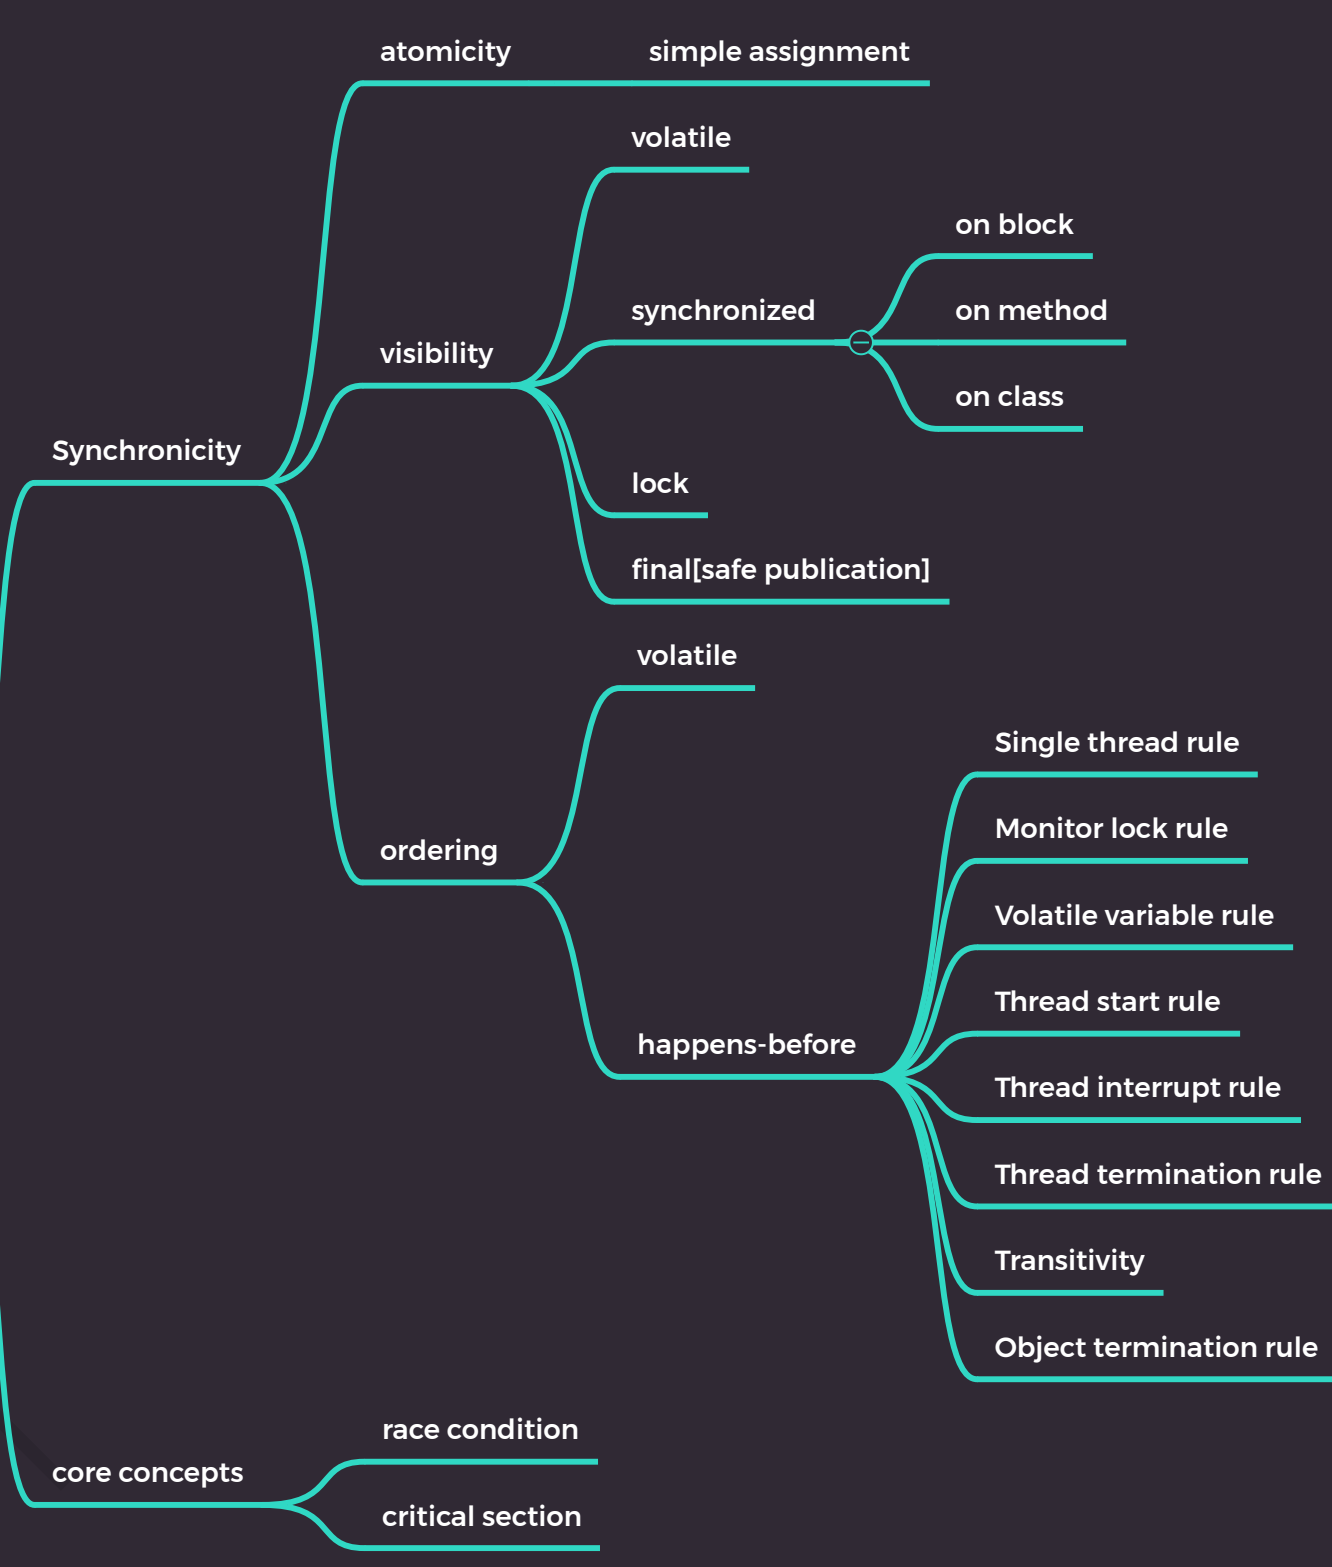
atomicity
simple assignment
volatile
on block
synchronized
on method
visibility
on class
Synchronicity
lock
final[safe publication]
volatile
Single thread rule
Monitor lock rule
ordering
Volatile variable rule
Thread start rule
happens-before
Thread interrupt rule
Thread termination rule
Transitivity
Object termination rule
race condition
core concepts
critical section